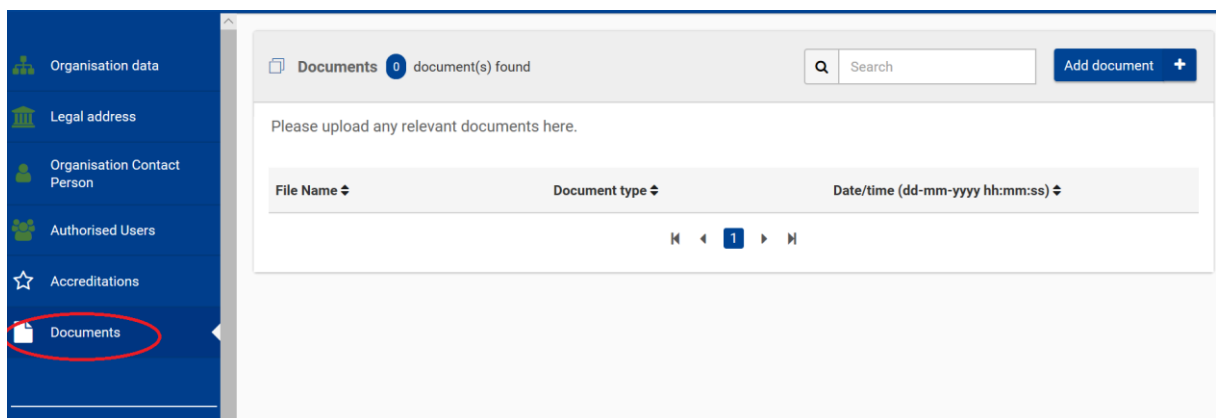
Organisation data

Legal address

Organisation Contact Person

Authorised Users

Accreditations

Documents

Documents 0 document(s) found

Search

Add document +

Please upload any relevant documents here.

| File Name ⬍ | Document type ⬍ | Date/time (dd-mm-yyyy hh:mm:ss) ⬍ |
|---|---|---|

1